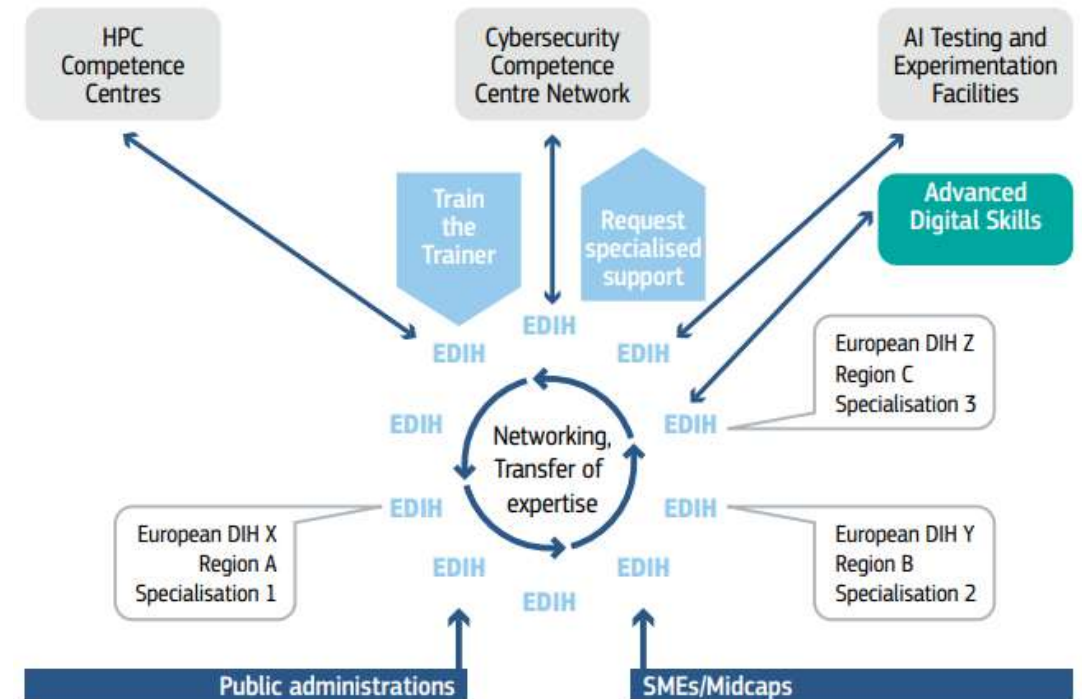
HPC Competence Centres

Cybersecurity Competence Centre Network

AI Testing and Experimentation Facilities

Train the Trainer

Request specialised support

Advanced Digital Skills

EDIH

EDIH

EDIH

European DIH Z
Region C
Specialisation 3

EDIH

Networking, Transfer of expertise

EDIH

EDIH

EDIH

European DIH X
Region A
Specialisation 1

European DIH Y
Region B
Specialisation 2

EDIH

EDIH

EDIH

Public administrations

SMEs/Midcaps